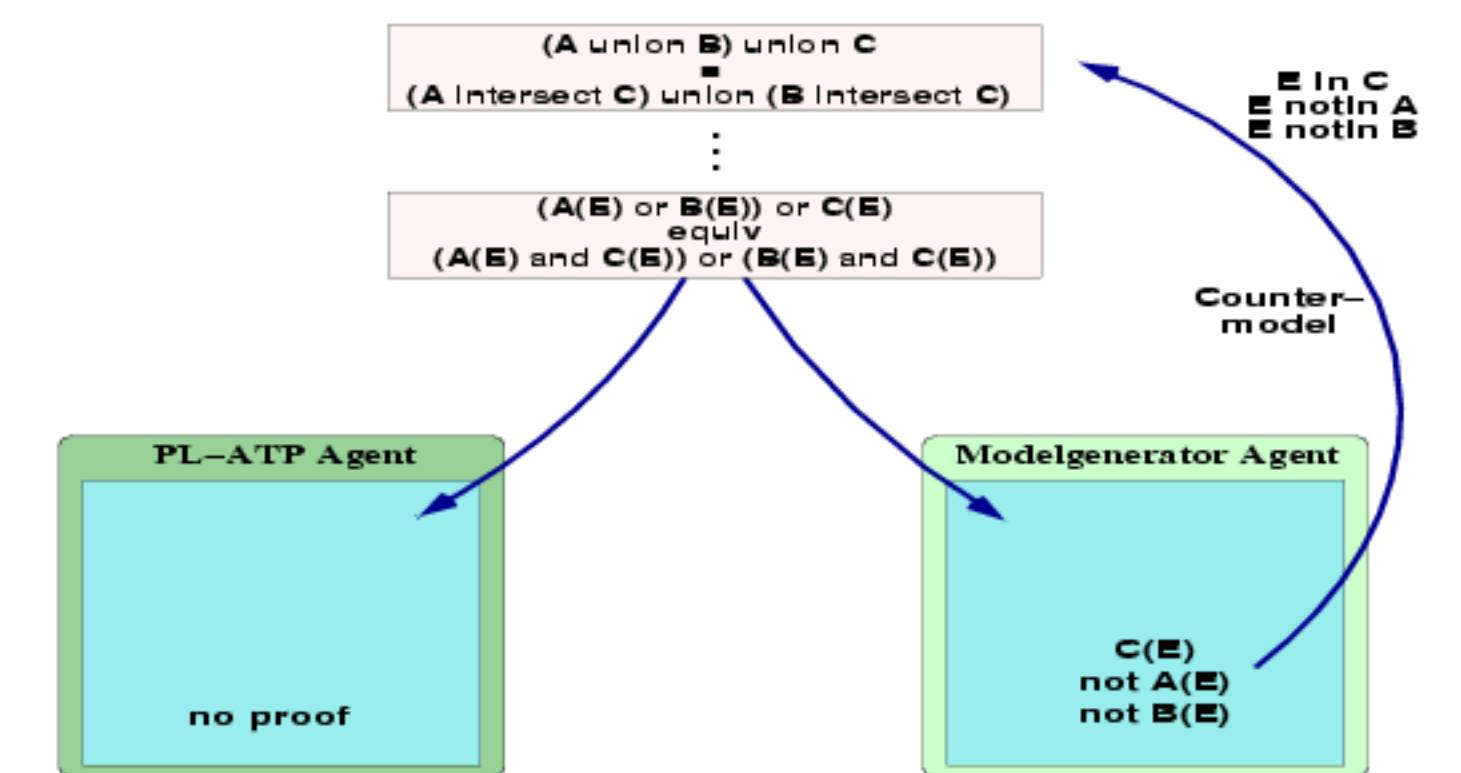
(A union B) union C
=
(A intersect C) union (B intersect C)

⋮

(A(E) or B(E)) or C(E)
equiv
(A(E) and C(E)) or (B(E) and C(E))

E in C
E notin A
E notin B

Counter-model

PL-ATP Agent

no proof

Modelgenerator Agent

C(E)
not A(E)
not B(E)